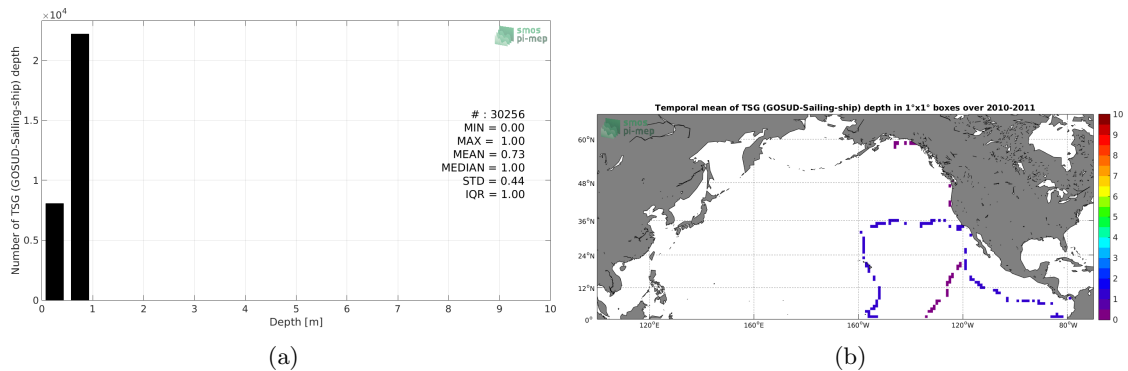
$\times10^4$

smos pi-mep

Number of TSG (GOSUD-Sailing-ship) depth

2
1.5
1
0.5
0

# : 30256
MIN = 0.00
MAX = 1.00
MEAN = 0.73
MEDIAN = 1.00
STD = 0.44
IQR = 1.00

0 1 2 3 4 5 6 7 8 9 10
Depth [m]

(a)

Temporal mean of TSG (GOSUD-Sailing-ship) depth in 1°x1° boxes over 2010-2011

smos pi-mep

60°N
48°N
36°N
24°N
12°N
0°

120°E 160°E 160°W 120°W 80°W

10
9
8
7
6
5
4
3
2
1
0

(b)